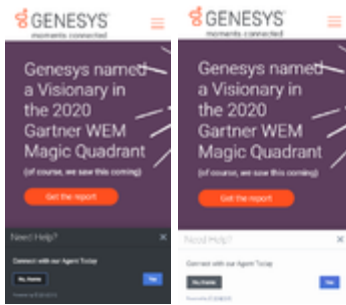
GENESYS
moments connected

Genesys named a Visionary in the 2020 Gartner WEM Magic Quadrant
(of course, we saw this coming)
Get the report

Need Help?
Connect with our Agent Today
No, thanks
Yes
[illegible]

GENESYS
moments connected

Genesys named a Visionary in the 2020 Gartner WEM Magic Quadrant
(of course, we saw this coming)
Get the report

Need Help?
Connect with our Agent Today
No, thanks
Yes
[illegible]